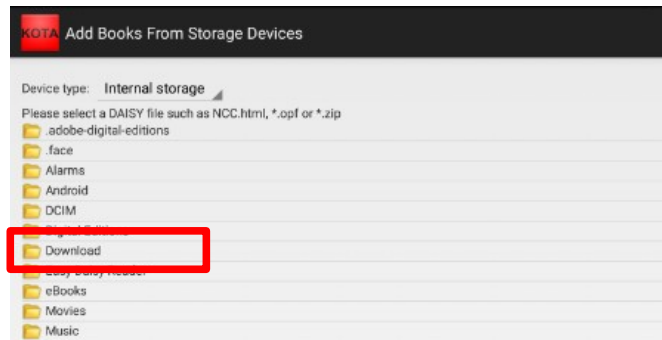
KOTA Add Books From Storage Devices

Device type: Internal storage

Please select a DAISY file such as NCC.html, *.opf or *.zip

.adobe-digital-editions

.face

Alarms

Android

DCIM

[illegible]

Download

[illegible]

eBooks

Movies

Music